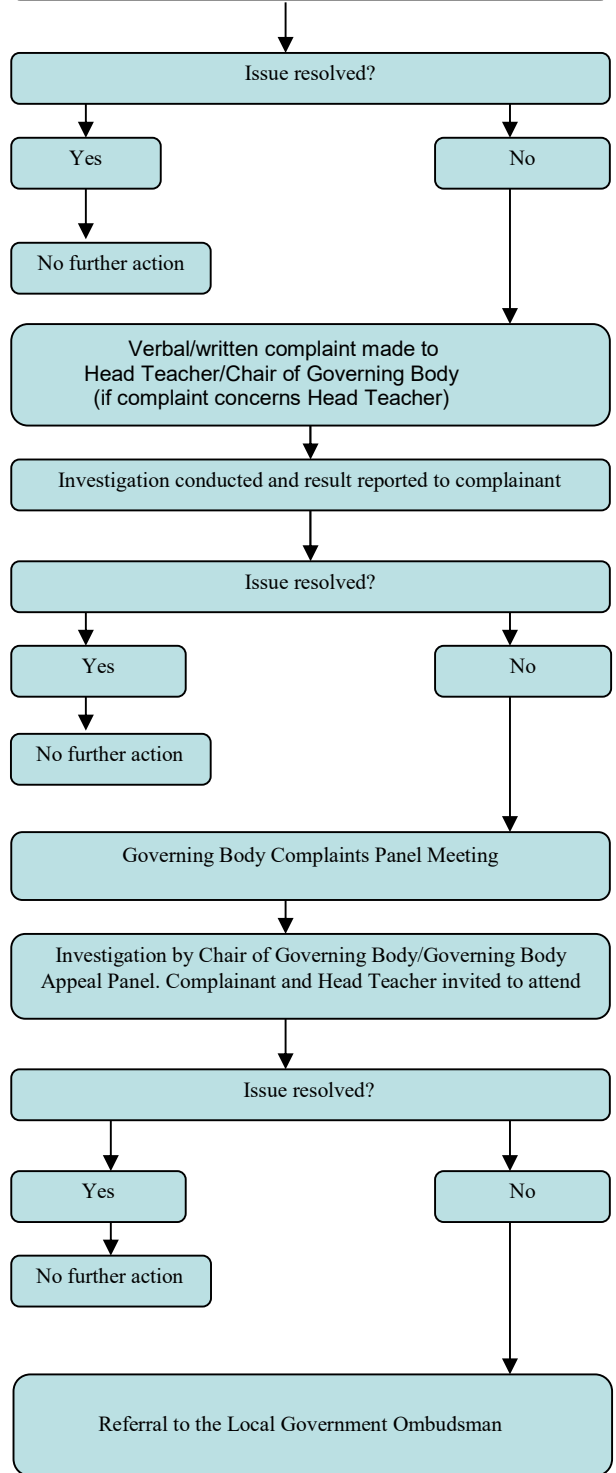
Issue resolved?

Yes

No

No further action

Verbal/written complaint made to Head Teacher/Chair of Governing Body (if complaint concerns Head Teacher)

Investigation conducted and result reported to complainant

Issue resolved?

Yes

No

No further action

Governing Body Complaints Panel Meeting

Investigation by Chair of Governing Body/Governing Body Appeal Panel. Complainant and Head Teacher invited to attend

Issue resolved?

Yes

No

No further action

Referral to the Local Government Ombudsman